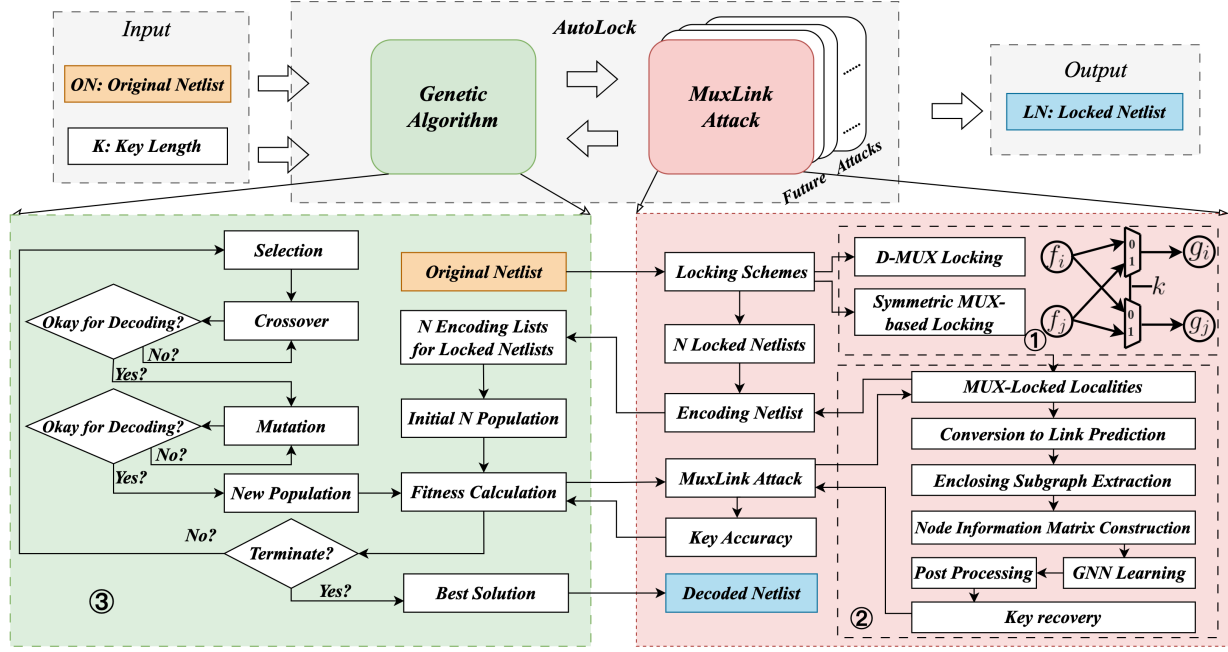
Input

ON: Original Netlist

K: Key Length

AutoLock

Genetic Algorithm

MuxLink Attack

Future Attacks

Output

LN: Locked Netlist

Selection

Okay for Decoding?

Crossover

No?

Yes?

Okay for Decoding?

Mutation

No?

Yes?

New Population

No?

Terminate?

Yes?

③

Original Netlist

N Encoding Lists for Locked Netlists

Initial N Population

Fitness Calculation

Best Solution

Locking Schemes

N Locked Netlists

Encoding Netlist

MuxLink Attack

Key Accuracy

Decoded Netlist

D-MUX Locking

Symmetric MUX-based Locking

$f_i$

$f_j$

$g_i$

$g_j$

$k$

0 1

0 1

①

MUX-Locked Localities

Conversion to Link Prediction

Enclosing Subgraph Extraction

Node Information Matrix Construction

Post Processing

GNN Learning

Key recovery

②